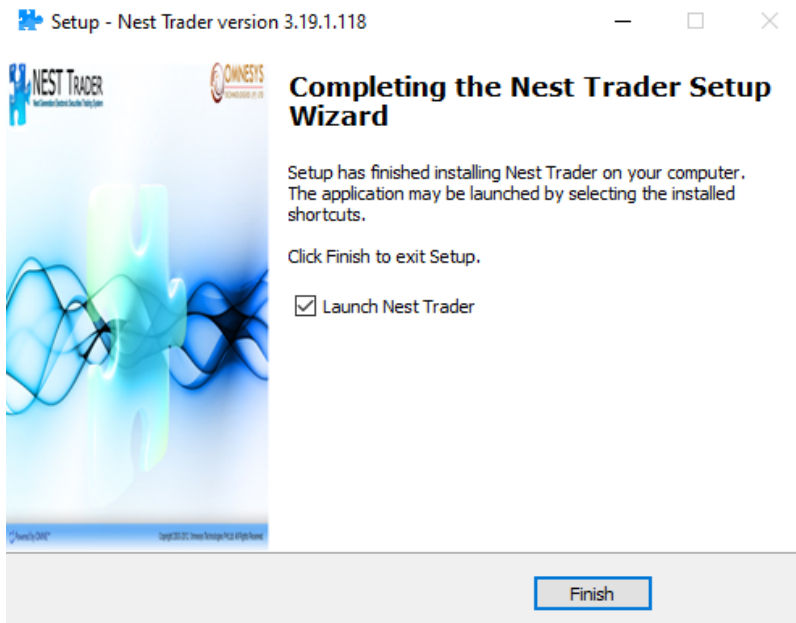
Setup - Nest Trader version 3.19.1.118

NEST TRADER
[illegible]

OMNESYS
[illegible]

Completing the Nest Trader Setup Wizard

Setup has finished installing Nest Trader on your computer. The application may be launched by selecting the installed shortcuts.

Click Finish to exit Setup.

☑ Launch Nest Trader

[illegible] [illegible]

Finish